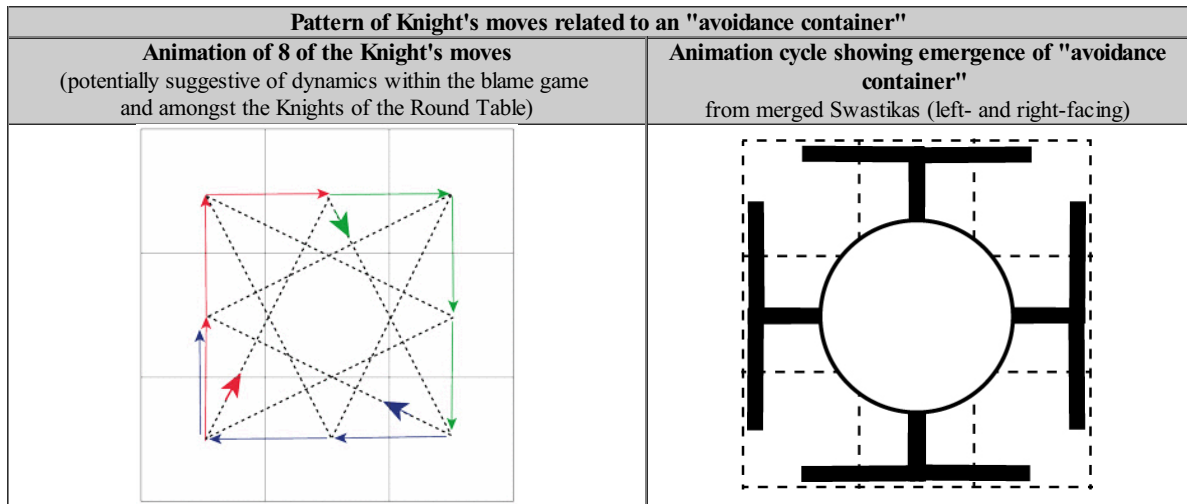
| Pattern of Knight's moves related to an "avoidance container" | |
|---|---|
| **Animation of 8 of the Knight's moves** (potentially suggestive of dynamics within the blame game and amongst the Knights of the Round Table) | **Animation cycle showing emergence of "avoidance container"** from merged Swastikas (left- and right-facing) |